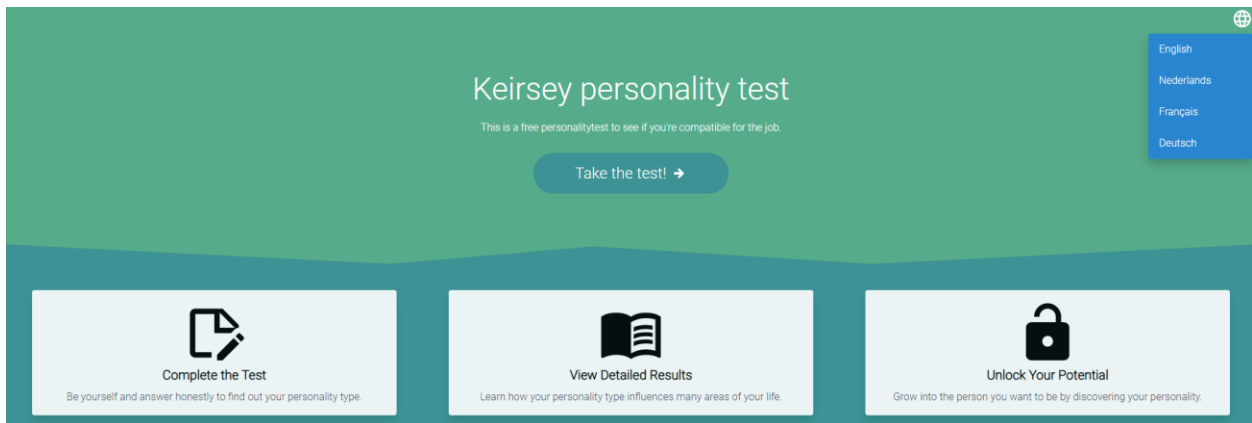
English

Nederlands

Français

Deutsch

Keirsey personality test

This is a free personalitytest to see if you're compatible for the job.

Take the test! ➜

Complete the Test

Be yourself and answer honestly to find out your personality type.

View Detailed Results

Learn how your personality type influences many areas of your life.

Unlock Your Potential

Grow into the person you want to be by discovering your personality.